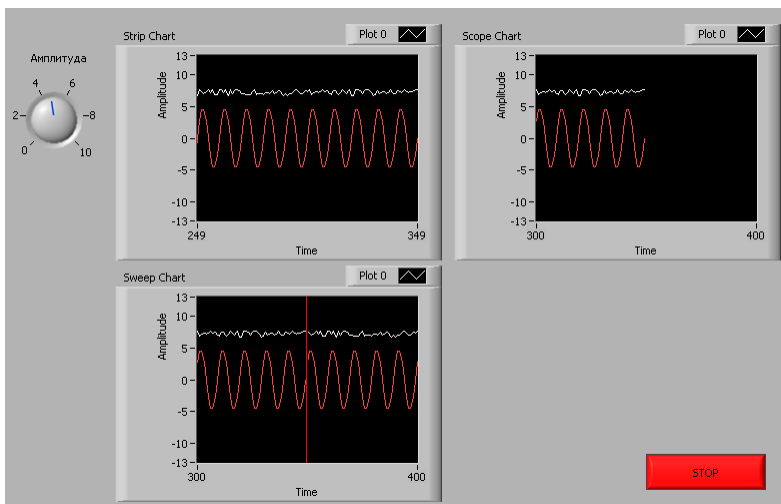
Амплитуда

4 6
2 8
0 10

Strip Chart

Plot 0

13
10
5
0
-5
-10
-13

Amplitude

249 349

Time

Scope Chart

Plot 0

13
10
5
0
-5
-10
-13

Amplitude

300 400

Time

Sweep Chart

Plot 0

13
10
5
0
-5
-10
-13

Amplitude

300 400

Time

STOP